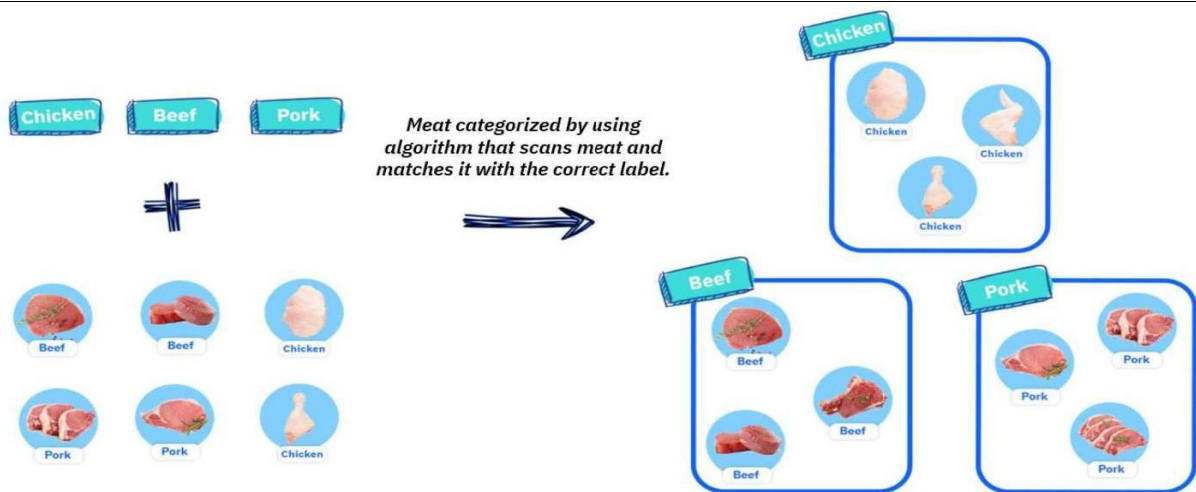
Chicken Beef Pork

Beef Beef Chicken

Pork Pork Chicken

Meat categorized by using algorithm that scans meat and matches it with the correct label.

Chicken

Chicken Chicken Chicken

Beef

Beef Beef Beef

Pork

Pork Pork Pork